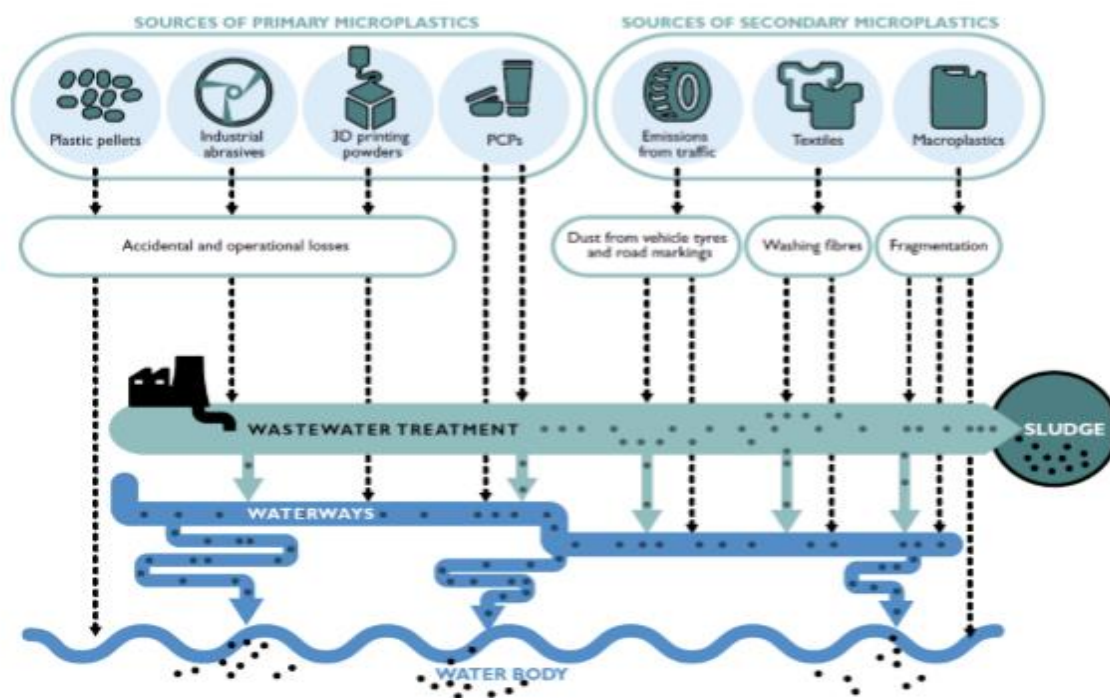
SOURCES OF PRIMARY MICROPLASTICS

Plastic pellets

Industrial abrasives

3D printing powders

PCPs

SOURCES OF SECONDARY MICROPLASTICS

Emissions from traffic

Textiles

Macroplastics

Accidental and operational losses

Dust from vehicle tyres and road markings

Washing fibres

Fragmentation

WASTEWATER TREATMENT

SLUDGE

WATERWAYS

WATER BODY